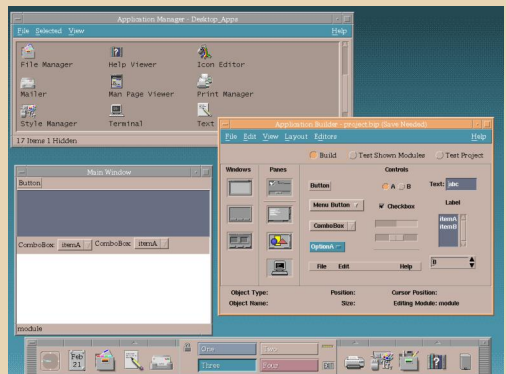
Application Manager - Desktop_Apps

File Selected View Help

File Manager
Help Viewer
Icon Editor
Mailer
Man Page Viewer
Print Manager
Style Manager
Terminal
Text

17 Items 1 Hidden

Application Builder - project.bip (Save Needed)

File Edit View Layout Editors Help

Build Test Shown Modules Test Project

Windows Panes Controls

Button A B Text: abc

Menu Button Checkbox Label

ComboBox itemA itemB

OptionA

File Edit Help B

Object Type: Position: Cursor Position:

Object Name: Size: Editing Module: module

Main Window

Button

ComboBox: itemA ComboBox: itemA

module

Feb 21

One Two

Three Four